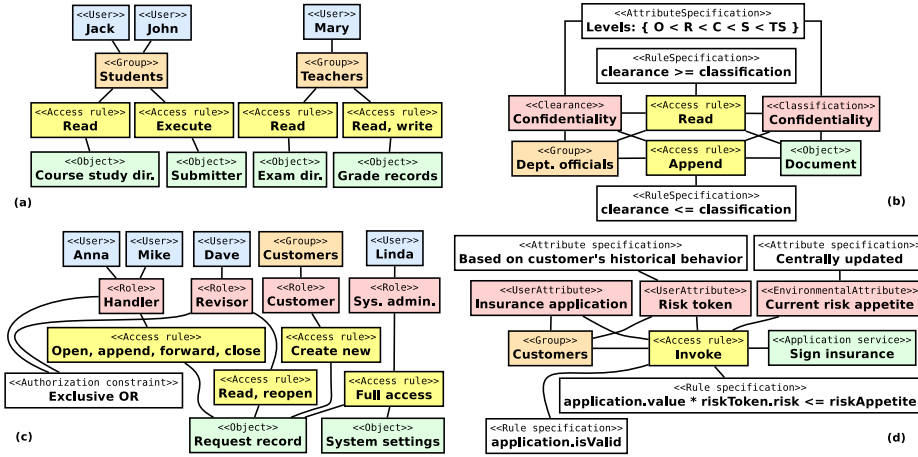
<<User>>
Jack

<<User>>
John

<<User>>
Mary

<<Group>>
Students

<<Group>>
Teachers

<<Access rule>>
Read

<<Access rule>>
Execute

<<Access rule>>
Read

<<Access rule>>
Read, write

<<Object>>
Course study dir.

<<Object>>
Submitter

<<Object>>
Exam dir.

<<Object>>
Grade records

(a)

<<AttributeSpecification>>
Levels: { O < R < C < S < TS }

<<RuleSpecification>>
clearance >= classification

<<Clearance>>
Confidentiality

<<Access rule>>
Read

<<Classification>>
Confidentiality

<<Group>>
Dept. officials

<<Access rule>>
Append

<<Object>>
Document

<<RuleSpecification>>
clearance <= classification

(b)

<<User>>
Anna

<<User>>
Mike

<<User>>
Dave

<<Group>>
Customers

<<User>>
Linda

<<Role>>
Handler

<<Role>>
Revisor

<<Role>>
Customer

<<Role>>
Sys. admin.

<<Access rule>>
Open, append, forward, close

<<Access rule>>
Create new

<<Authorization constraint>>
Exclusive OR

<<Access rule>>
Read, reopen

<<Access rule>>
Full access

<<Object>>
Request record

<<Object>>
System settings

(c)

<<Attribute specification>>
Based on customer's historical behavior

<<Attribute specification>>
Centrally updated

<<UserAttribute>>
Insurance application

<<UserAttribute>>
Risk token

<<EnvironmentalAttribute>>
Current risk appetite

<<Group>>
Customers

<<Access rule>>
Invoke

<<Application service>>
Sign insurance

<<Rule specification>>
application.value * riskToken.risk <= riskAppetite

<<Rule specification>>
application.isValid

(d)